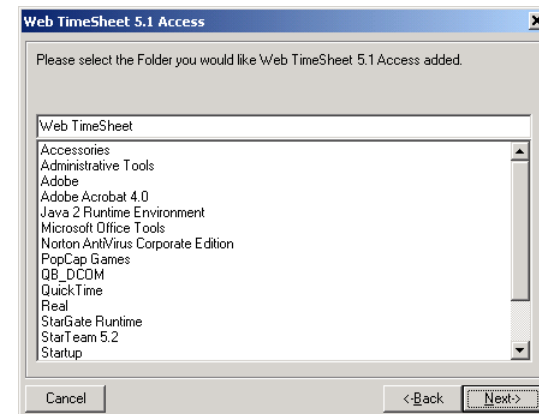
Web TimeSheet 5.1 Access

Please select the Folder you would like Web TimeSheet 5.1 Access added.

Web TimeSheet

Accessories
Administrative Tools
Adobe
Adobe Acrobat 4.0
Java 2 Runtime Environment
Microsoft Office Tools
Norton AntiVirus Corporate Edition
PopCap Games
QB_DCOM
QuickTime
Real
StarGate Runtime
StarTeam 5.2
Startup

Cancel

<Back

Next>